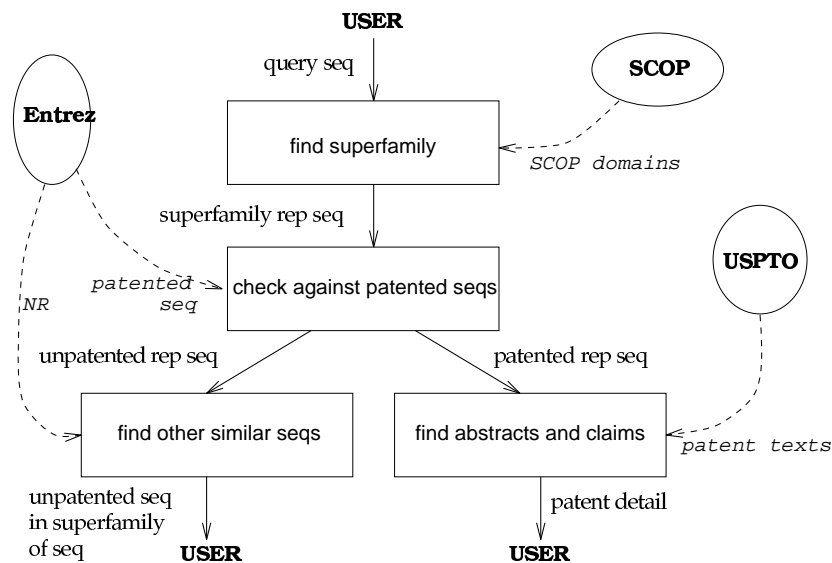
USER

query seq

SCOP

Entrez

find superfamily

SCOP domains

superfamily rep seq

USPTO

patented seq

check against patented seqs

NR

unpatented rep seq

patented rep seq

find other similar seqs

find abstracts and claims

patent texts

unpatented seq in superfamily of seq

patent detail

USER

USER